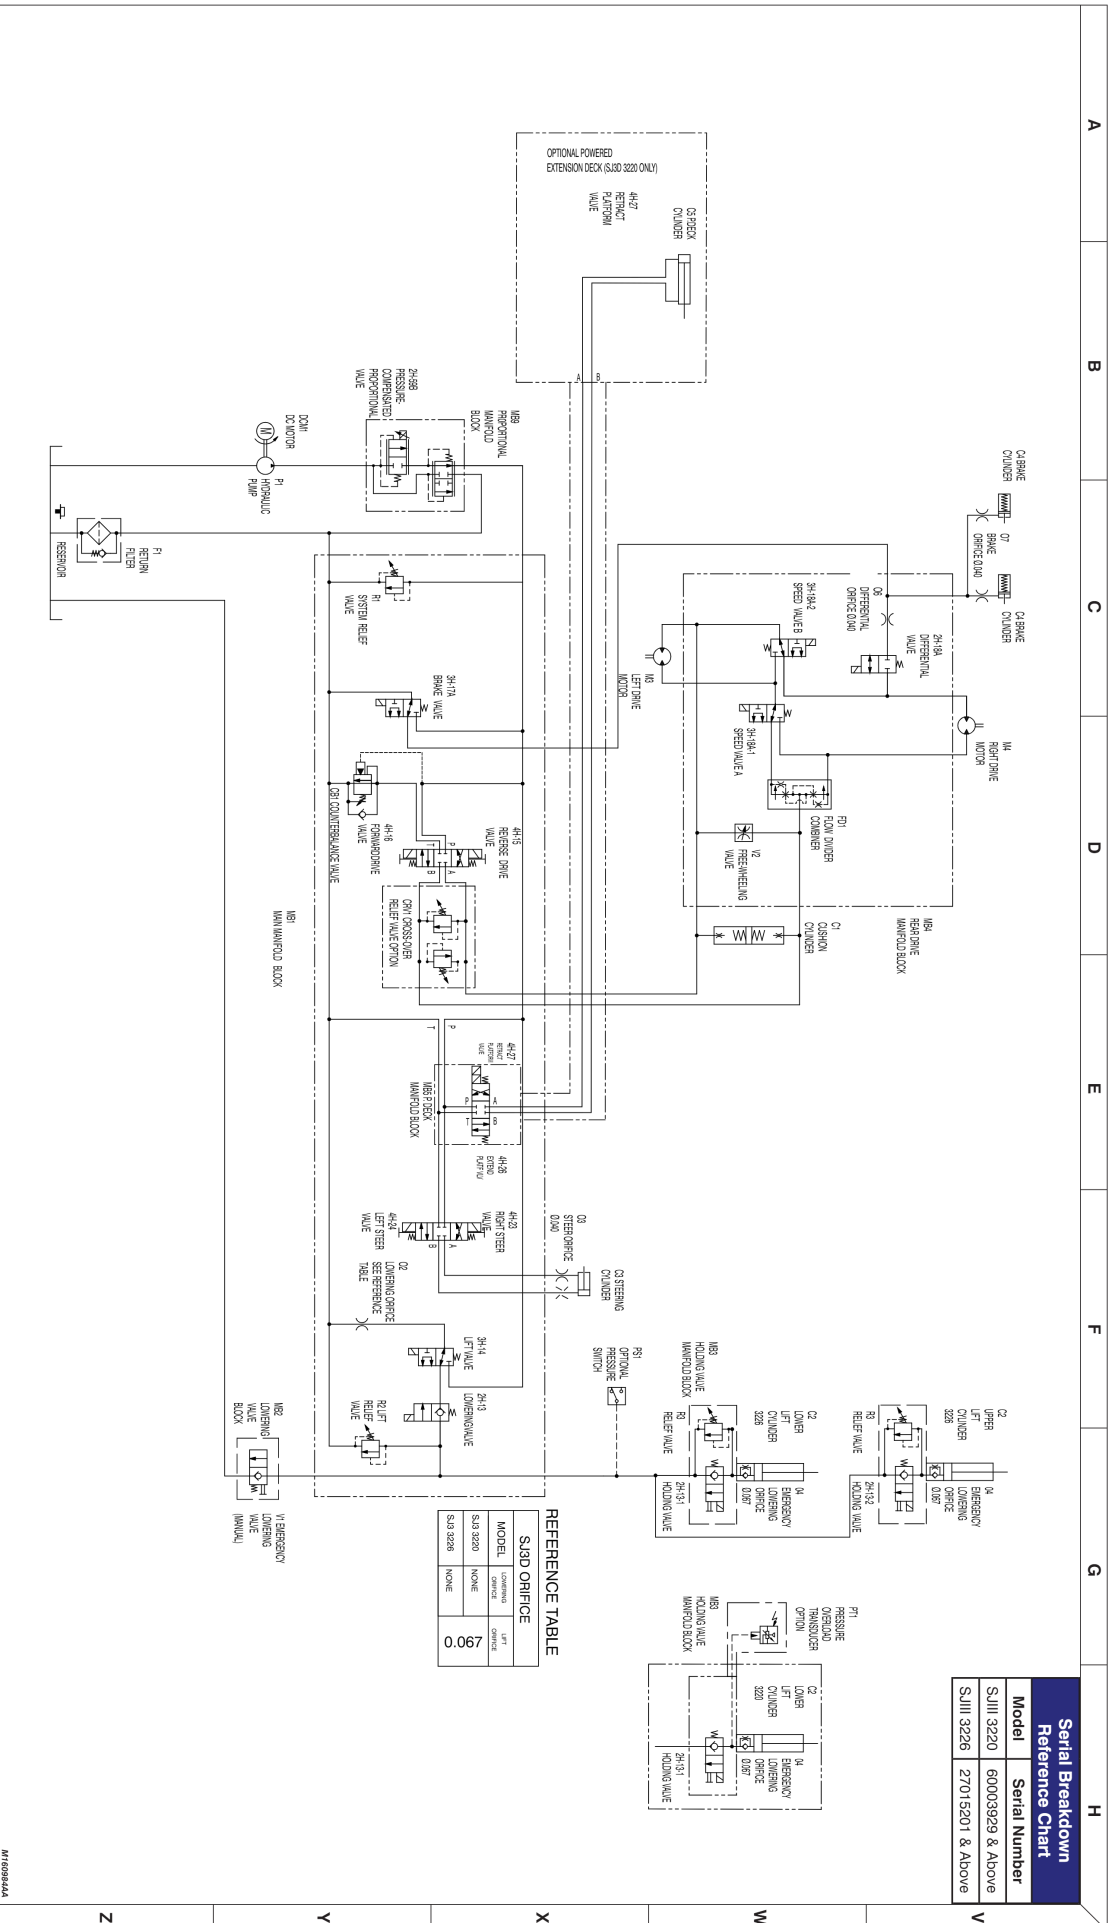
A
B
C
D
E
F
G
H

V
W
X
Y
Z

OPTIONAL POWERED EXTENSION DECK (SJ3D 3220 ONLY)

4H-27 RETRACT PLATFORM VALVE

C5 PDECK CYLINDER

A
B

C4 BRAKE CYLINDER

C7 BRAKE ORIFICE 0.040

C4 BRAKE CYLINDER

O6 DIFFERENTIAL ORIFICE 0.040

2H-18A DIFFERENTIAL VALVE

3H-18A-2 SPEED VALVE B

M4 RIGHT DRIVE MOTOR

3H-18A-1 SPEED VALVE A

FD1 FLOW DIVIDER COMBINER

V2 FREE-WHEELING VALVE

MB4 REAR DRIVE MANIFOLD BLOCK

C1 CUSHION CYLINDER

MB9 PROPORTIONAL MANIFOLD BLOCK

2H-58B PRESSURE-COMPENSATED PROPORTIONAL VALVE

DCM1 DC MOTOR

P1 HYDRAULIC PUMP

F1 RETURN FILTER

RESERVOIR

R1 SYSTEM RELIEF VALVE

M3 LEFT DRIVE MOTOR

3H-17A BRAKE VALVE

CB1 COUNTERBALANCE VALVE

4H-16 FORWARD DRIVE VALVE

4H-15 REVERSE DRIVE VALVE

P
T
B
A

CR1 CROSS-OVER RELIEF VALVE OPTION

MB1 MAIN MANIFOLD BLOCK

P
T

4H-27 RETRACT PLATFORM VALVE

MB6 P.DECK MANIFOLD BLOCK

P
A
T
B

4H-26 EXTEND PLATFORM

4H-24 LEFT STEER VALVE

4H-23 RIGHT STEER VALVE

B
A

O3 STEER ORIFICE 0.040

C3 STEERING CYLINDER

O2 LOWERING ORIFICE SEE REFERENCE TABLE

3H-14 LIFT VALVE

2H-13 LOWERING VALVE

R2 LIFT RELIEF VALVE

PS1 OPTIONAL PRESSURE SWITCH

MB3 HOLDING VALVE MANIFOLD BLOCK

R3 RELIEF VALVE

C2 LOWER LIFT CYLINDER 3226

2H-13-1 HOLDING VALVE

O4 EMERGENCY LOWERING ORIFICE 0.067

C2 UPPER LIFT CYLINDER 3226

R3 RELIEF VALVE

2H-13-2 HOLDING VALVE

O4 EMERGENCY LOWERING ORIFICE 0.067

MB2 LOWERING VALVE BLOCK

V1 EMERGENCY LOWERING VALVE (MANUAL)

REFERENCE TABLE

| SJ3D ORIFICE | | |
|---|---|---|
| MODEL | LOWERING ORIFICE | LIFT ORIFICE |
| SJ3 3220 | NONE | |
| SJ3 3226 | NONE | 0.067 |

PT1 PRESSURE OVERLOAD TRANSDUCER OPTION

MB3 HOLDING VALVE MANIFOLD BLOCK

C2 LOWER LIFT CYLINDER 3220

O4 EMERGENCY LOWERING ORIFICE 0.067

2H-13-1 HOLDING VALVE

Serial Breakdown Reference Chart

| Model | Serial Number |
|---|---|
| SJIII 3220 | 60003929 & Above |
| SJIII 3226 | 27015201 & Above |

M160984AA